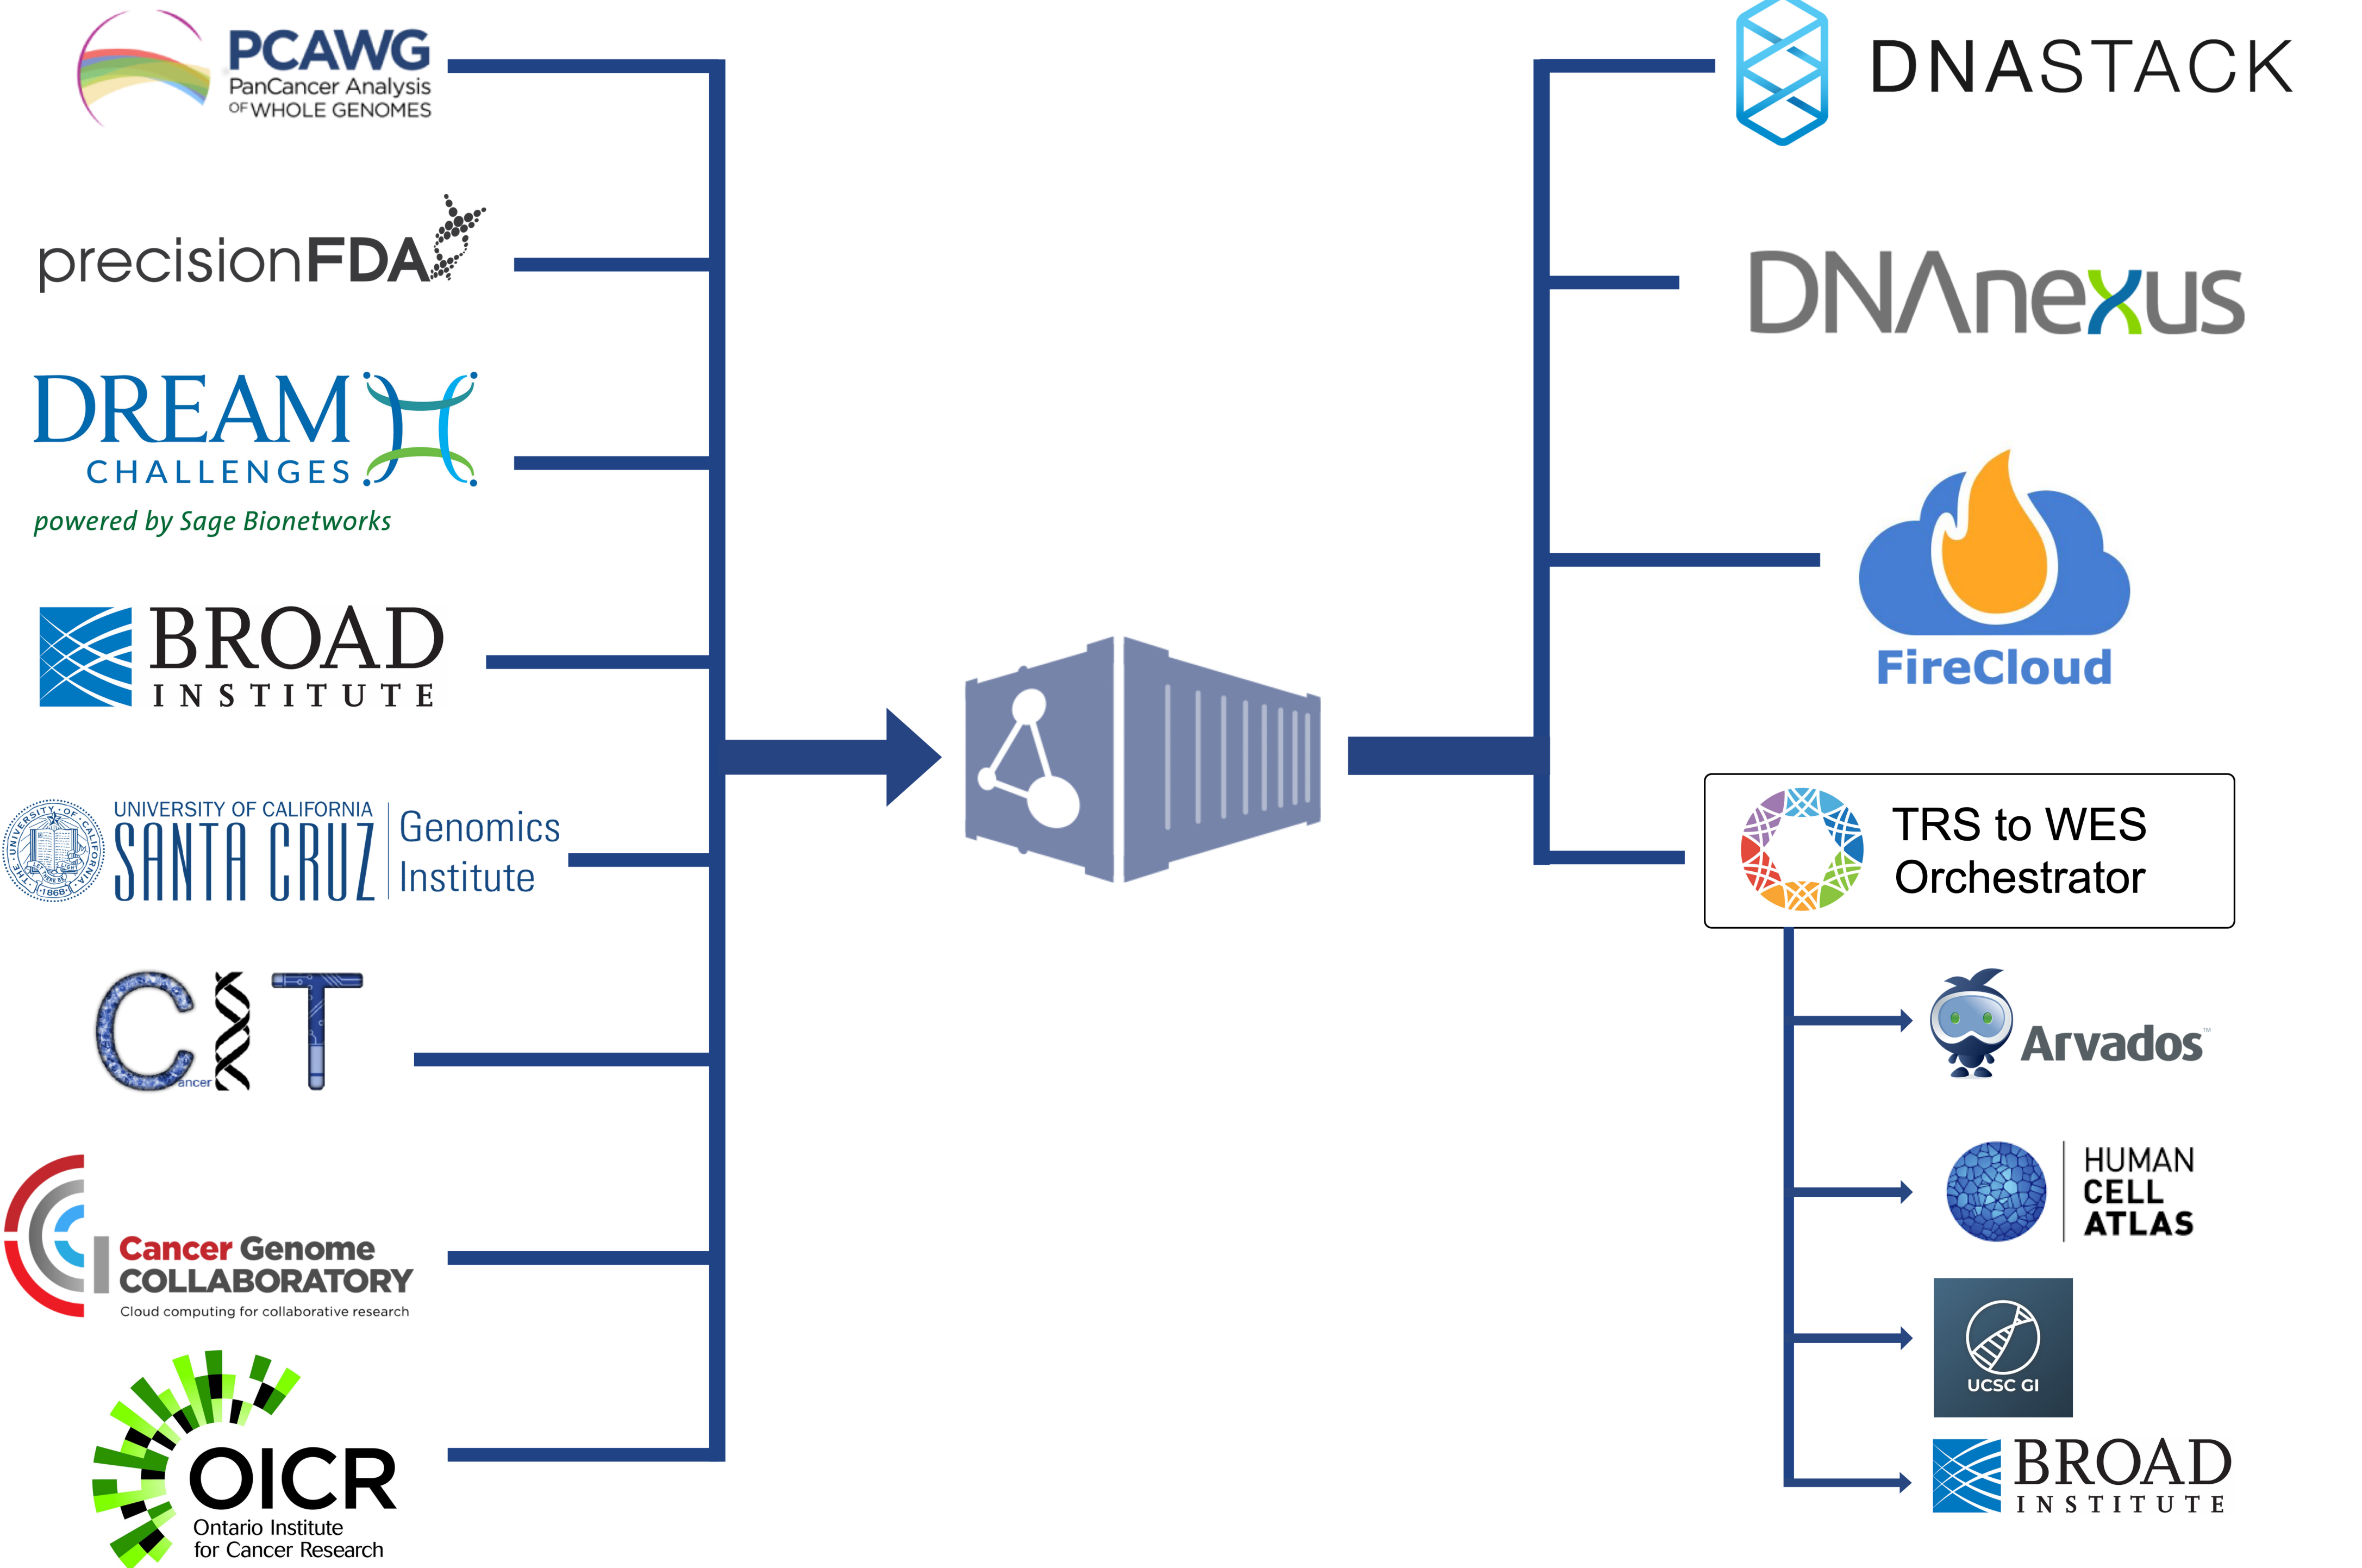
PCAWG
PanCancer Analysis
OF WHOLE GENOMES

precisionFDA

DREAM
CHALLENGES
powered by Sage Bionetworks

BROAD
INSTITUTE

UNIVERSITY OF CALIFORNIA
SANTA CRUZ
Genomics Institute

C T
ancer

Cancer Genome
COLLABORATORY
Cloud computing for collaborative research

OICR
Ontario Institute
for Cancer Research

DNASTACK

DNAnexus

FireCloud

TRS to WES Orchestrator

Arvados™

HUMAN
CELL
ATLAS

UCSC GI

BROAD
INSTITUTE